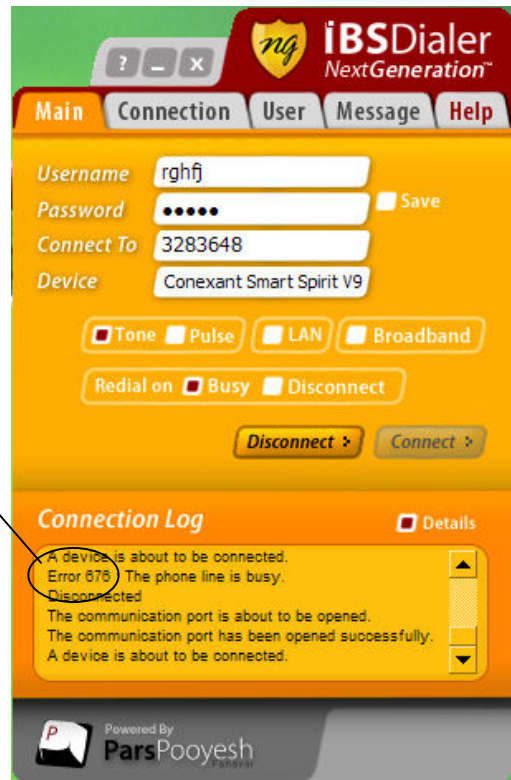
? _ X

ng iBSDialer NextGeneration™

Main Connection User Message Help

Username rghfj
Password •••••
Save
Connect To 3283648
Device Conexant Smart Spirit V9

Tone Pulse LAN Broadband

Redial on Busy Disconnect

Disconnect > Connect >

Connection Log
Details

A device is about to be connected.
Error 676: The phone line is busy.
Disconnected
The communication port is about to be opened.
The communication port has been opened successfully.
A device is about to be connected.

Powered By
P ParsPooyesh Pardazesh